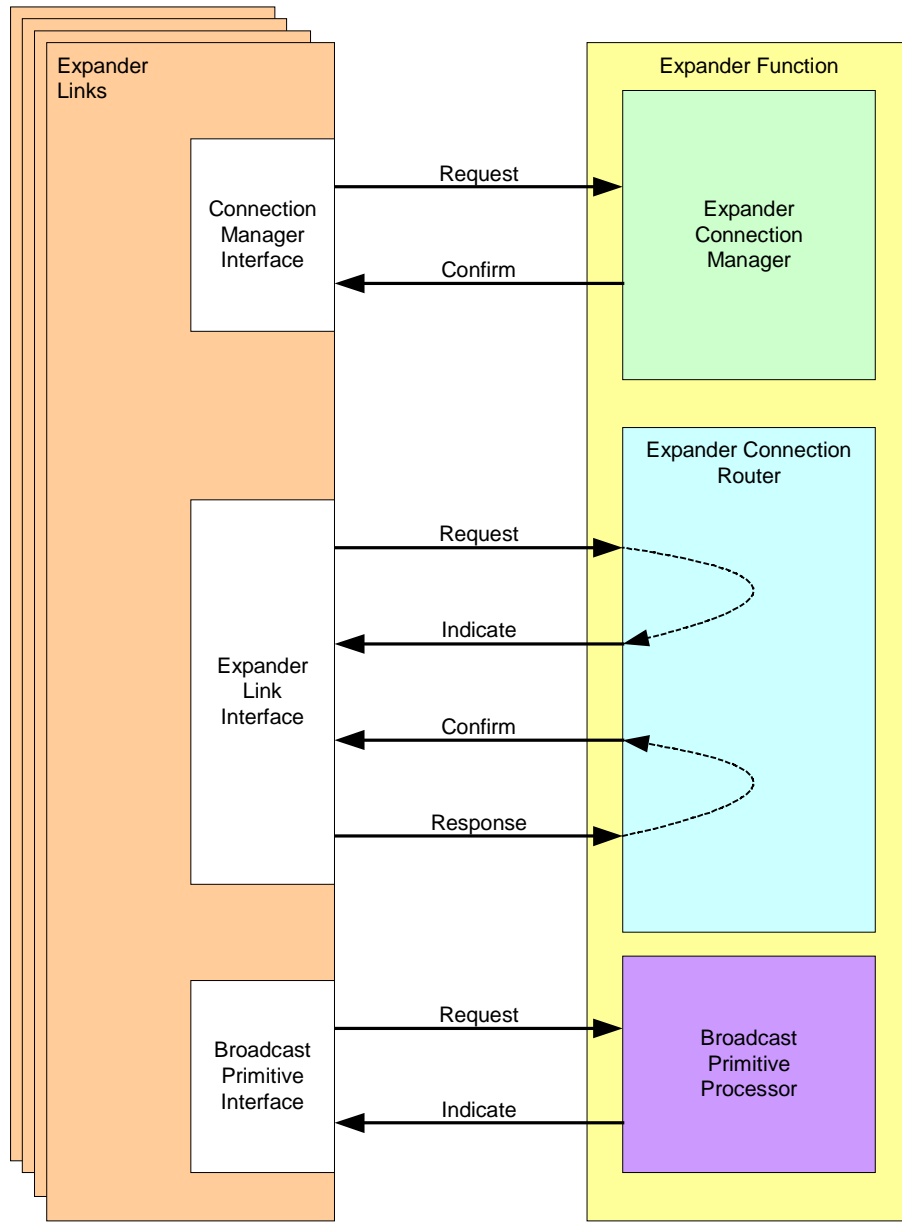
Expander Links

Expander Function

Connection Manager Interface

Request

Confirm

Expander Connection Manager

Expander Connection Router

Request

Indicate

Expander Link Interface

Confirm

Response

Broadcast Primitive Interface

Request

Indicate

Broadcast Primitive Processor